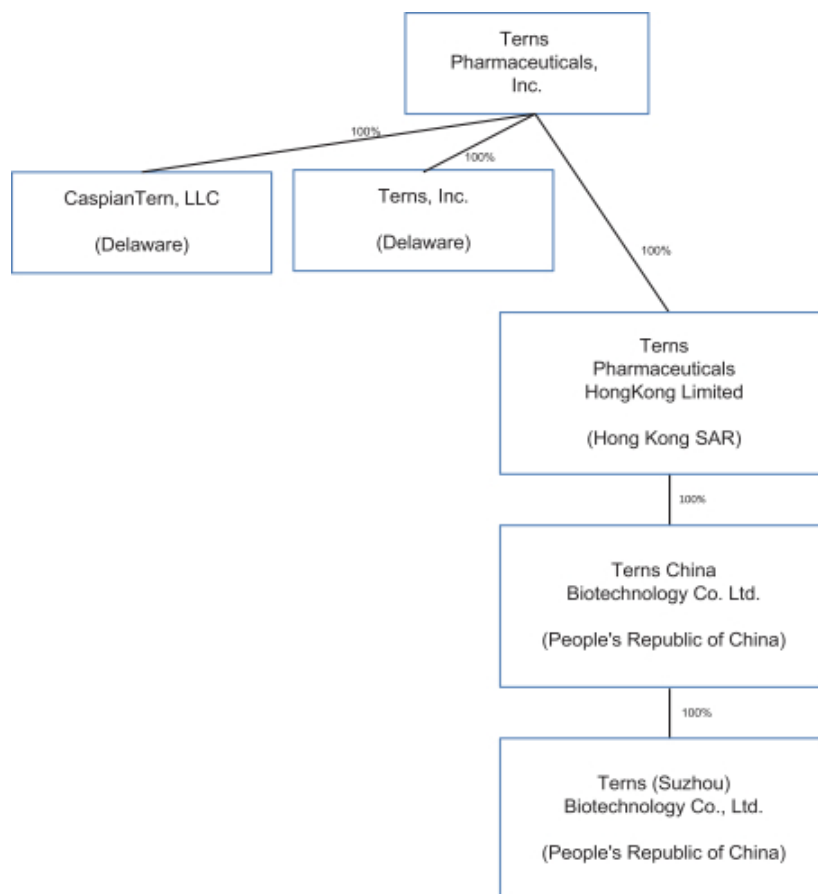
Terns Pharmaceuticals, Inc.

100%

100%

CaspianTern, LLC

(Delaware)

Terns, Inc.

(Delaware)

100%

Terns Pharmaceuticals HongKong Limited

(Hong Kong SAR)

100%

Terns China Biotechnology Co. Ltd.

(People's Republic of China)

100%

Terns (Suzhou) Biotechnology Co., Ltd.

(People's Republic of China)